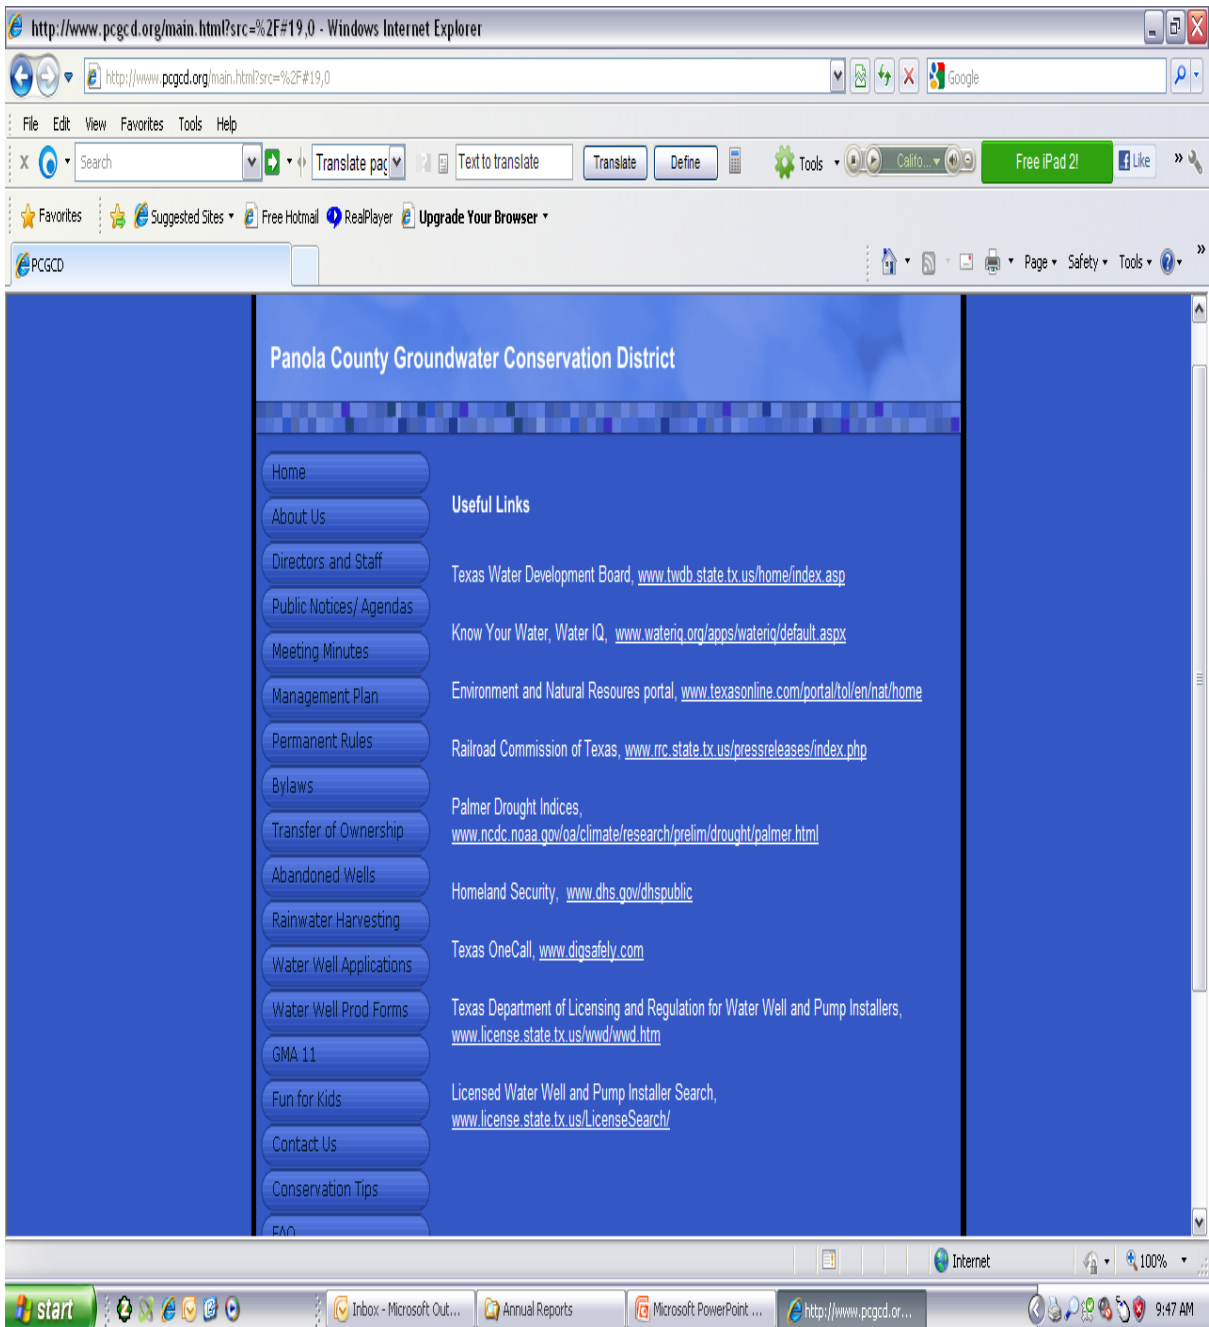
http://www.pcgcd.org/main.html?src=%2F#19,0 - Windows Internet Explorer

http://www.pcgcd.org/main.html?src=%2F#19,0

Google

File Edit View Favorites Tools Help

Search

Translate pag

Text to translate

Translate Define

Tools

Califo...

Free iPad 2!

Like

Favorites

Suggested Sites

Free Hotmail

RealPlayer

Upgrade Your Browser

PCGCD

Page Safety Tools

Panola County Groundwater Conservation District

Home
About Us
Directors and Staff
Public Notices/ Agendas
Meeting Minutes
Management Plan
Permanent Rules
Bylaws
Transfer of Ownership
Abandoned Wells
Rainwater Harvesting
Water Well Applications
Water Well Prod Forms
GMA 11
Fun for Kids
Contact Us
Conservation Tips
FAQ

Useful Links

Texas Water Development Board, www.twdb.state.tx.us/home/index.asp

Know Your Water, Water IQ, www.wateriq.org/apps/wateriq/default.aspx

Environment and Natural Resources portal, www.texasonline.com/portal/tol/en/nat/home

Railroad Commission of Texas, www.rrc.state.tx.us/pressreleases/index.php

Palmer Drought Indices, www.ncdc.noaa.gov/oa/climate/research/prelim/drought/palmer.html

Homeland Security, www.dhs.gov/dhspublic

Texas OneCall, www.digsafely.com

Texas Department of Licensing and Regulation for Water Well and Pump Installers, www.license.state.tx.us/wwd/wwd.htm

Licensed Water Well and Pump Installer Search, www.license.state.tx.us/LicenseSearch/

Internet

100%

start

Inbox - Microsoft Out...

Annual Reports

Microsoft PowerPoint ...

http://www.pcgcd.or...

9:47 AM